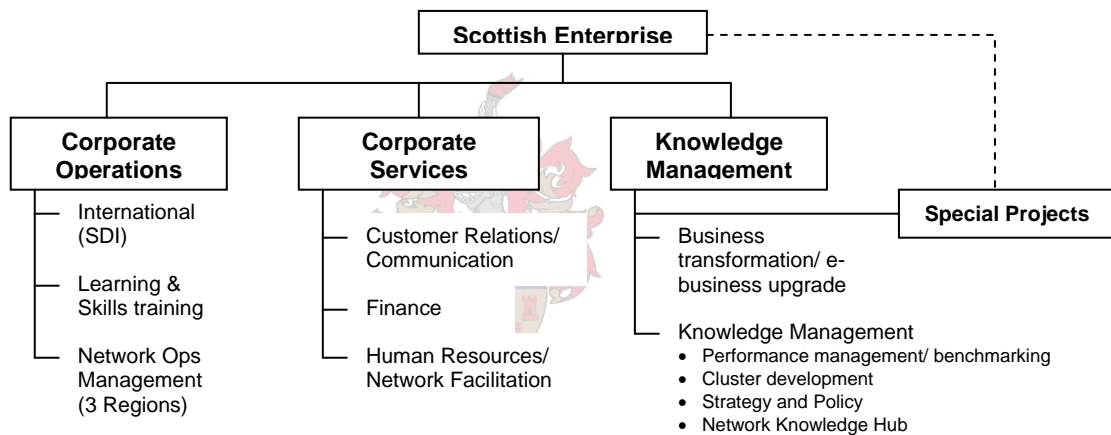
Scottish Enterprise

Corporate Operations

International (SDI)

Learning & Skills training

Network Ops Management (3 Regions)

Corporate Services

Customer Relations/ Communication

Finance

Human Resources/ Network Facilitation

Knowledge Management

Business transformation/ e-business upgrade

Knowledge Management
- Performance management/ benchmarking
- Cluster development
- Strategy and Policy
- Network Knowledge Hub

Special Projects